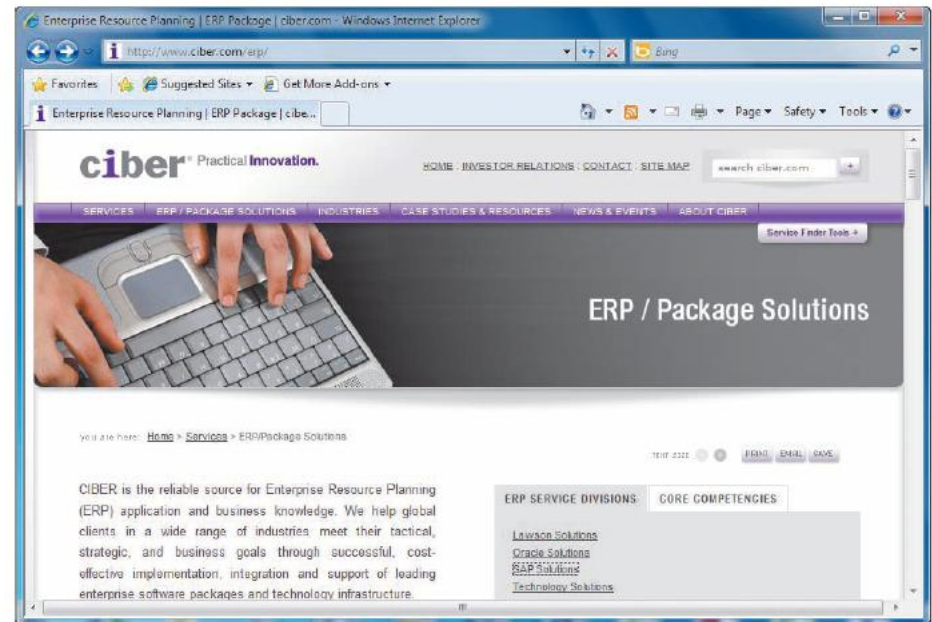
Enterprise Resource Planning | ERP Package | ciber.com - Windows Internet Explorer

http://www.ciber.com/erp/

Bing

Favorites | Suggested Sites ▾ | Get More Add-ons ▾

Enterprise Resource Planning | ERP Package | cibe...

Page ▾ Safety ▾ Tools ▾

ciber Practical Innovation.

HOME | INVESTOR RELATIONS | CONTACT | SITE MAP

search ciber.com

SERVICES | ERP / PACKAGE SOLUTIONS | INDUSTRIES | CASE STUDIES & RESOURCES | NEWS & EVENTS | ABOUT CIBER

Service Finder Tools +

ERP / Package Solutions

You are here: Home > Services > ERP/Package Solutions

TEXT SIZE | PRINT | EMAIL | SAVE

CIBER is the reliable source for Enterprise Resource Planning (ERP) application and business knowledge. We help global clients in a wide range of industries meet their tactical, strategic, and business goals through successful, cost-effective implementation, integration and support of leading enterprise software packages and technology infrastructure.

ERP SERVICE DIVISIONS | CORE COMPETENCIES

Lawson Solutions
Oracle Solutions
SAP Solutions
Technology Solutions